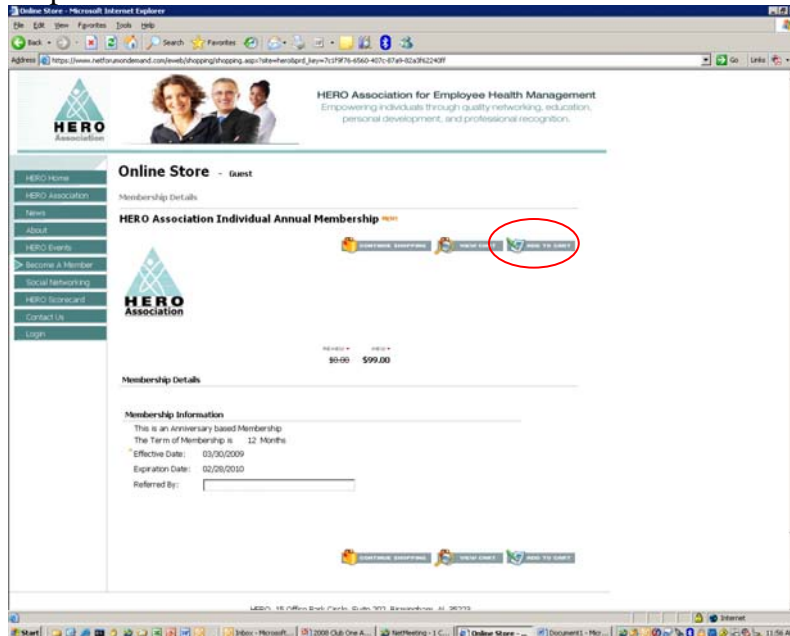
Online Store - Microsoft Internet Explorer

File Edit View Favorites Tools Help

Back Search Favorites

Address https://www.netforumondemand.com/eweb/shopping/shopping.aspx?site=heroprd_key=7c1f9f76-6560-407c-87a9-82a3f62240ff

Go Links

HERO Association

HERO Association for Employee Health Management
Empowering individuals through quality networking, education, personal development, and professional recognition.

HERO Home
HERO Association
News
About
HERO Events
Become A Member
Social Networking
HERO Scorecard
Contact Us
Login

Online Store - Guest

Membership Details

HERO Association Individual Annual Membership NEW

CONTINUE SHOPPING VIEW CART ADD TO CART

HERO Association

RENEW NEW
$0.00 $99.00

Membership Details

Membership Information
This is an Anniversary based Membership
The Term of Membership is 12 Months
* Effective Date: 03/30/2009
Expiration Date: 02/28/2010
Referred By:

CONTINUE SHOPPING VIEW CART ADD TO CART

HERO, 18 Office Park Circle, Suite 203, Birmingham, AL 35223

Internet

Start Inbox - Microsoft... 2008 Club One A... NetMeeting - 1 C... Online Store -... Document1 - Micr... 11:56 A